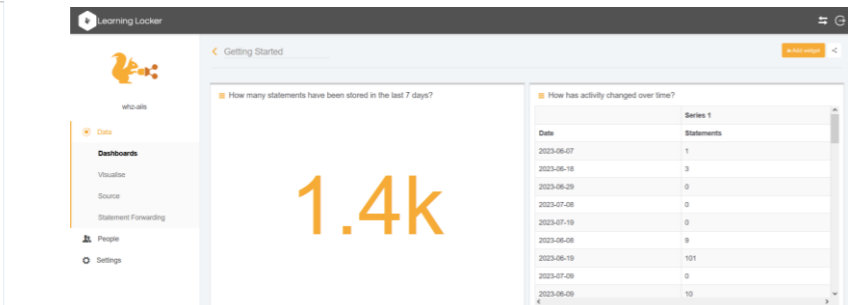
Learning Locker

whz-ails

Data

Dashboards

Visualise

Source

Statement Forwarding

People

Settings

Getting Started

+ Add widget

How many statements have been stored in the last 7 days?

1.4k

How has activity changed over time?

| | Series 1 |
|---|---|
| Date | Statements |
| 2023-06-07 | 1 |
| 2023-06-18 | 3 |
| 2023-06-29 | 0 |
| 2023-07-08 | 0 |
| 2023-07-19 | 0 |
| 2023-06-08 | 9 |
| 2023-06-19 | 101 |
| 2023-07-09 | 0 |
| 2023-06-09 | 10 |